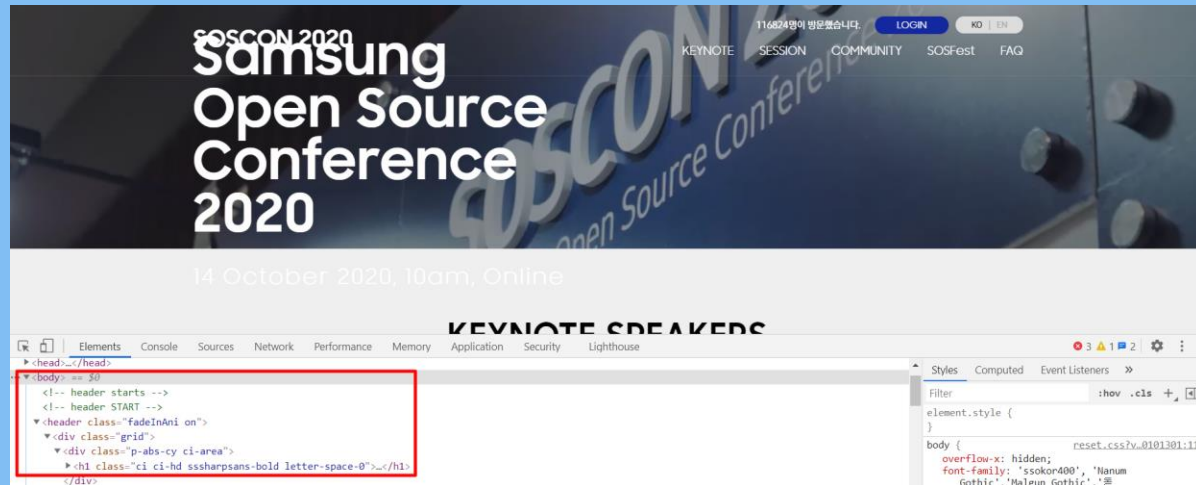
SOSCON 2020
Samsung Open Source Conference 2020

116824명이 방문했습니다. LOGIN KO | EN

KEYNOTE SESSION COMMUNITY SOSFest FAQ

14 October 2020, 10am, Online

KEYNOTE SPEAKERS

Elements Console Sources Network Performance Memory Application Security Lighthouse

3 1 2

▶ <head>…</head>
▼ <body> == $0
<!-- header starts -->
<!-- header START -->
▼ <header class="fadeInAni on">
▼ <div class="grid">
▼ <div class="p-abs-cy ci-area">
▶ <h1 class="ci ci-hd sssharpsans-bold letter-space-0">…</h1>
</div>

Styles Computed Event Listeners »

Filter :hov .cls +

element.style {
}
body { reset.css?v…0101301:1
overflow-x: hidden;
font-family: 'ssokor400', 'Nanum Gothic','Malgun Gothic','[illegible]